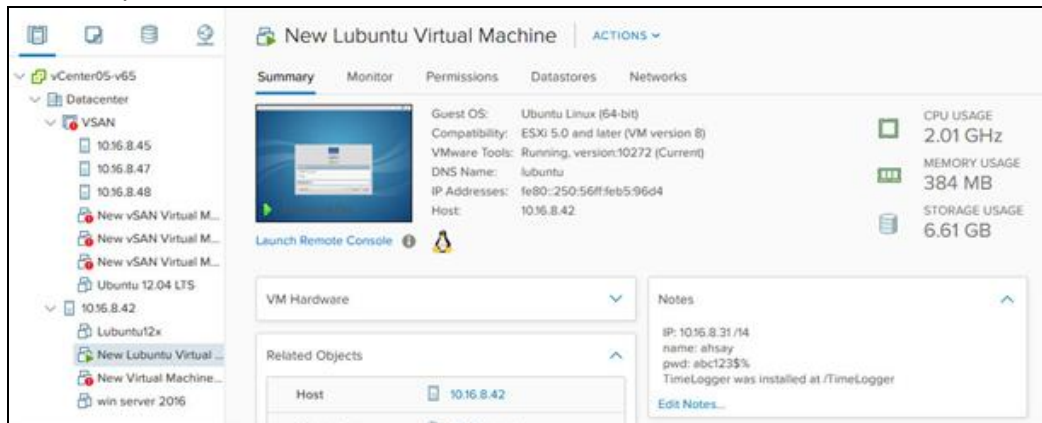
vCenter05-v65
Datacenter
VSAN
10.16.8.45
10.16.8.47
10.16.8.48
New vSAN Virtual M...
New vSAN Virtual M...
New vSAN Virtual M...
Ubuntu 12.04 LTS
10.16.8.42
Lubuntu12x
New Lubuntu Virtual ...
New Virtual Machine...
win server 2016

New Lubuntu Virtual Machine | ACTIONS

Summary Monitor Permissions Datastores Networks

Guest OS: Ubuntu Linux (64-bit)
Compatibility: ESXi 5.0 and later (VM version 8)
VMware Tools: Running, version:10272 (Current)
DNS Name: lubuntu
IP Addresses: fe80::250:56ff:feb5:96d4
Host: 10.16.8.42

Launch Remote Console

CPU USAGE
2.01 GHz
MEMORY USAGE
384 MB
STORAGE USAGE
6.61 GB

VM Hardware

Related Objects

| Host | 10.16.8.42 |
|---|---|

Notes

IP: 10.16.8.31 /14
name: ahsay
pwd: abc123$%
TimeLogger was installed at /TimeLogger

Edit Notes...